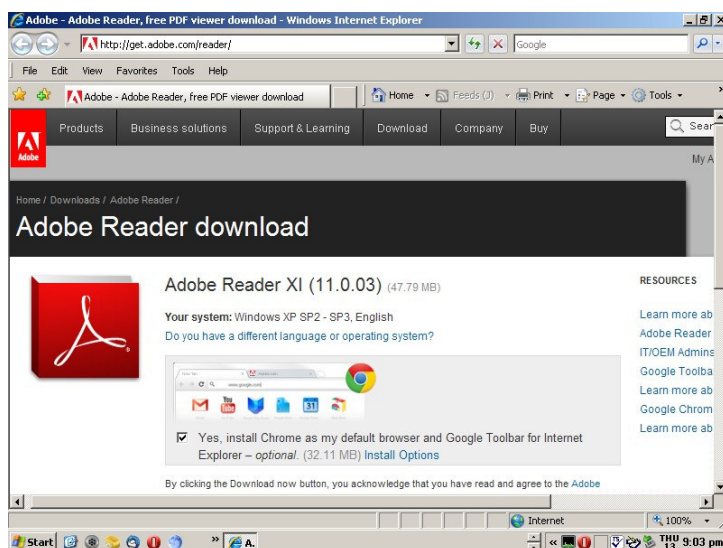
Adobe - Adobe Reader, free PDF viewer download - Windows Internet Explorer

http://get.adobe.com/reader/

Google

File Edit View Favorites Tools Help

Adobe - Adobe Reader, free PDF viewer download

Home Feeds (J) Print Page Tools

Adobe

Products Business solutions Support & Learning Download Company Buy

Sear

My A

Home / Downloads / Adobe Reader /

Adobe Reader download

Adobe Reader XI (11.0.03) (47.79 MB)

Your system: Windows XP SP2 - SP3, English

Do you have a different language or operating system?

31

Yes, install Chrome as my default browser and Google Toolbar for Internet Explorer – optional. (32.11 MB) Install Options

By clicking the Download now button, you acknowledge that you have read and agree to the Adobe

RESOURCES

Learn more ab

Adobe Reader

IT/OEM Admins

Google Toolba

Learn more ab

Google Chrom

Learn more ab

Internet

100%

Start

A.

THU 13 9:03 pm